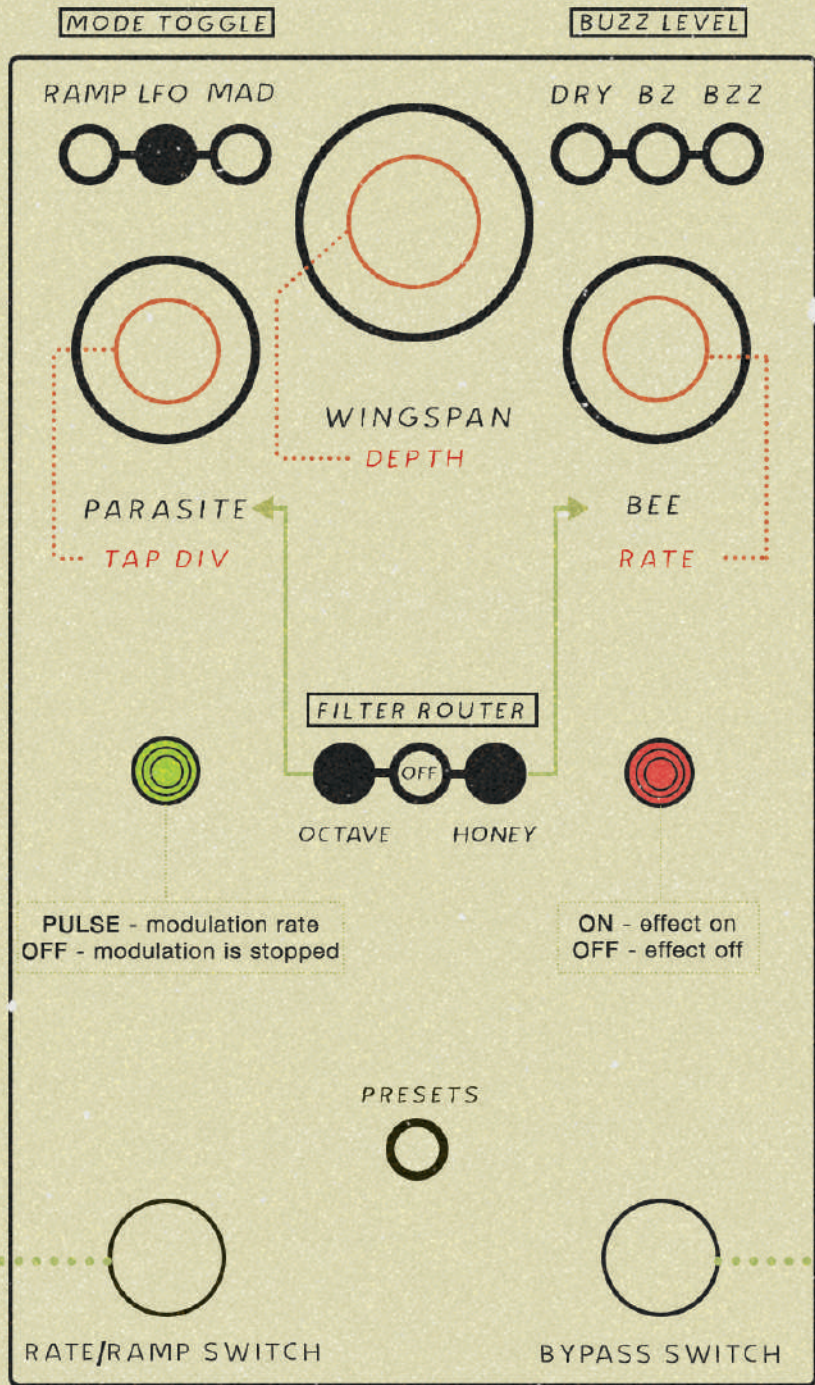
MODE TOGGLE

BUZZ LEVEL

RAMP LFO MAD

DRY BZ BZZ

WINGSPAN

DEPTH

PARASITE

TAP DIV

BEE

RATE

FILTER ROUTER

OFF

OCTAVE

HONEY

PULSE - modulation rate
OFF - modulation is stopped

ON - effect on
OFF - effect off

PRESETS

RATE/RAMP SWITCH

BYPASS SWITCH